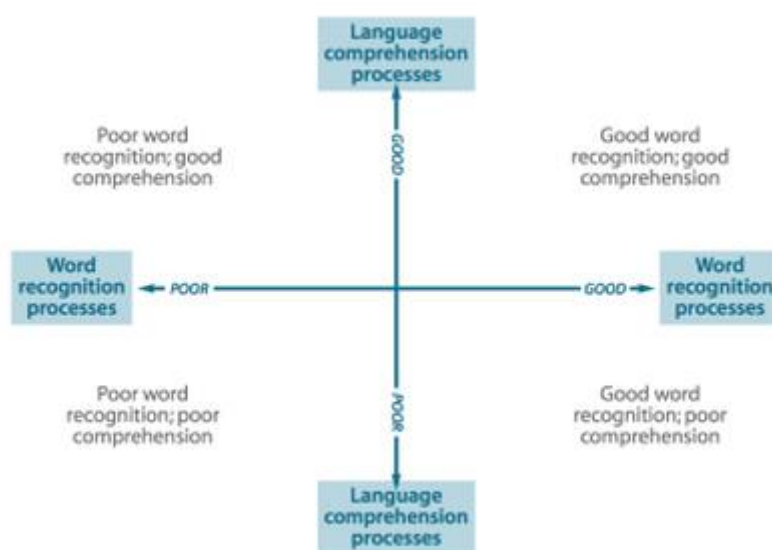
Language comprehension processes

Poor word recognition; good comprehension

GOOD

Good word recognition; good comprehension

Word recognition processes

POOR

GOOD

Word recognition processes

Poor word recognition; poor comprehension

POOR

Good word recognition; poor comprehension

Language comprehension processes